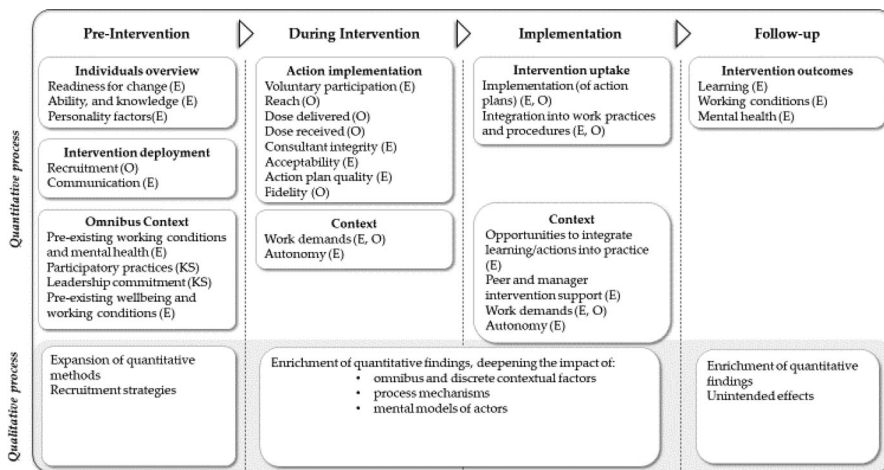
Pre-Intervention

During Intervention

Implementation

Follow-up

Quantitative process

Individuals overview
Readiness for change (E)
Ability, and knowledge (E)
Personality factors(E)

Intervention deployment
Recruitment (O)
Communication (E)

Omnibus Context
Pre-existing working conditions and mental health (E)
Participatory practices (KS)
Leadership commitment (KS)
Pre-existing wellbeing and working conditions (E)

Action implementation
Voluntary participation (E)
Reach (O)
Dose delivered (O)
Dose received (O)
Consultant integrity (E)
Acceptability (E)
Action plan quality (E)
Fidelity (O)

Context
Work demands (E, O)
Autonomy (E)

Intervention uptake
Implementation (of action plans) (E, O)
Integration into work practices and procedures (E, O)

Context
Opportunities to integrate learning/actions into practice (E)
Peer and manager intervention support (E)
Work demands (E, O)
Autonomy (E)

Intervention outcomes
Learning (E)
Working conditions (E)
Mental health (E)

Qualitative process

Expansion of quantitative methods
Recruitment strategies

Enrichment of quantitative findings, deepening the impact of:
• omnibus and discrete contextual factors
• process mechanisms
• mental models of actors

Enrichment of quantitative findings
Unintended effects